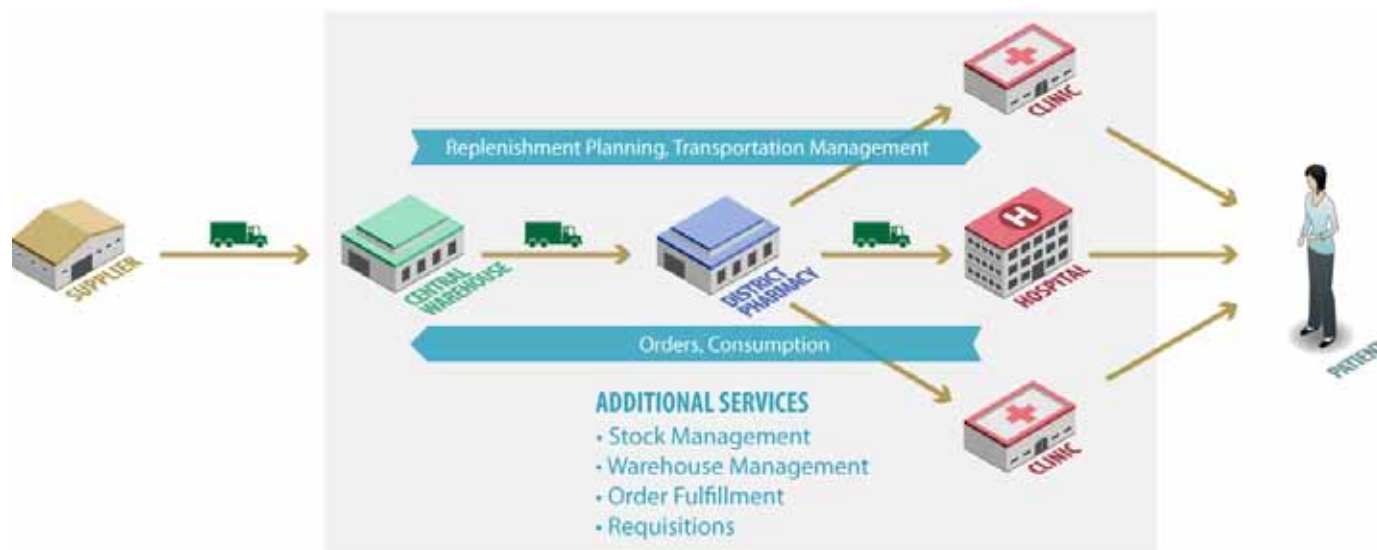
CLINIC

Replenishment Planning, Transportation Management

SUPPLIER

CENTRAL WAREHOUSE

DISTRICT PHARMACY

HOSPITAL

PATIENT

Orders, Consumption

ADDITIONAL SERVICES
• Stock Management
• Warehouse Management
• Order Fulfillment
• Requisitions

CLINIC